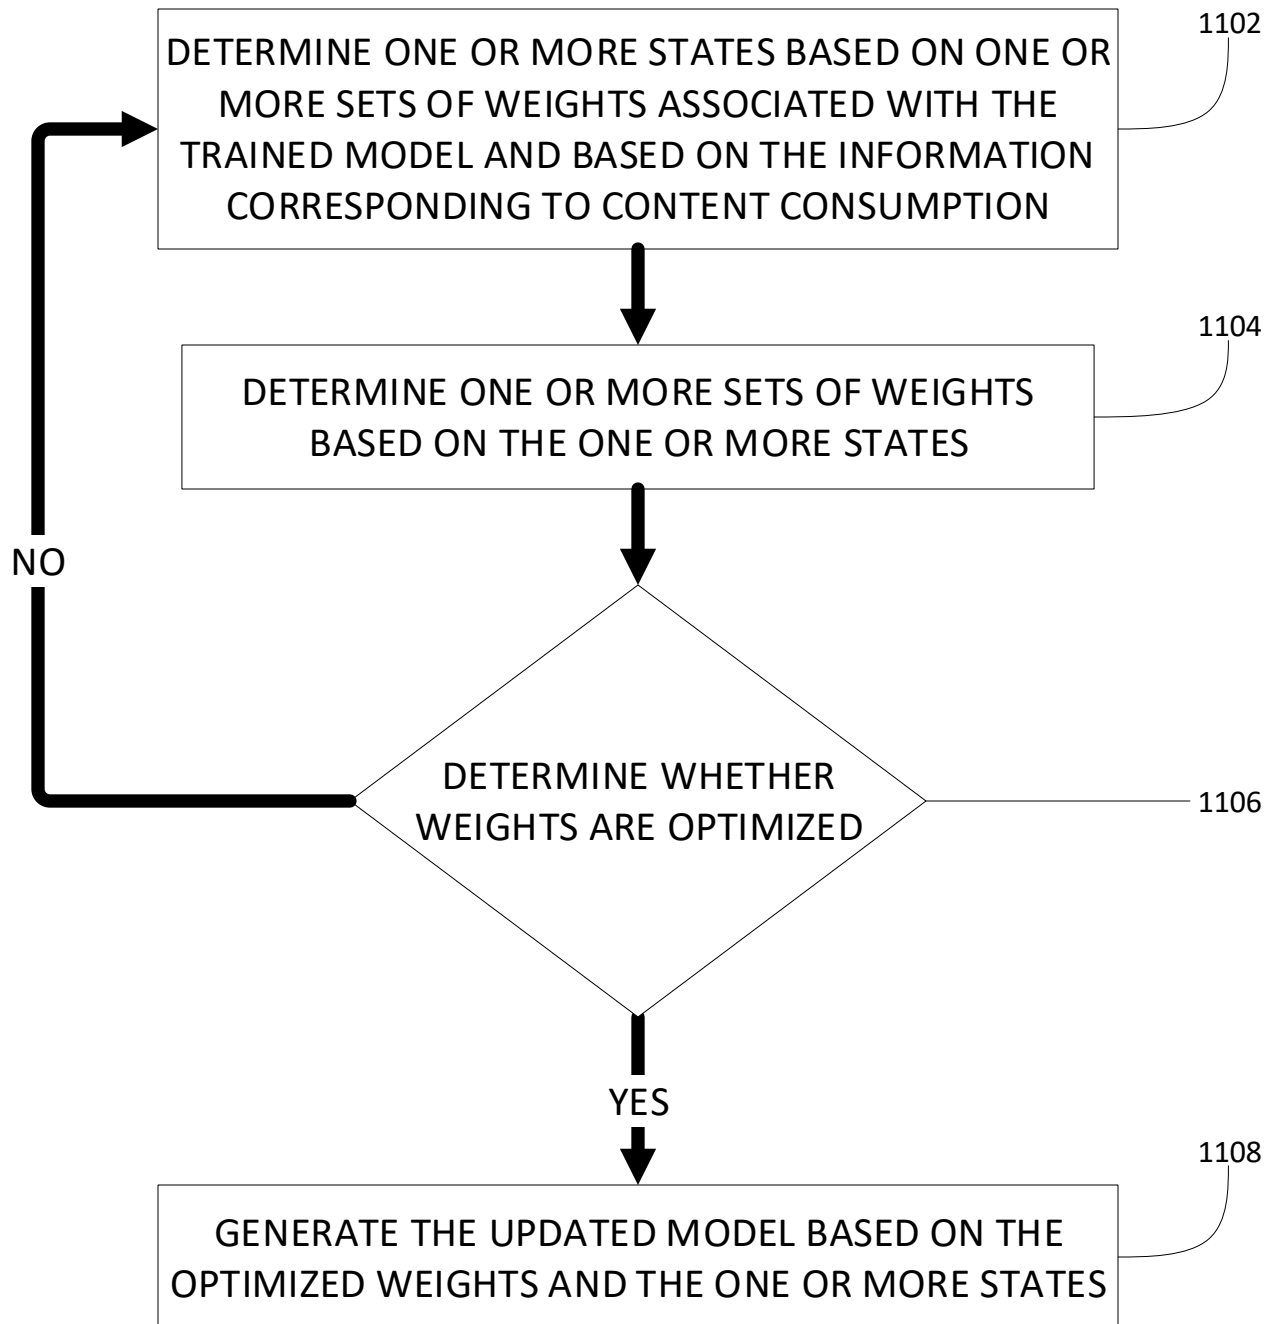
DETERMINE ONE OR MORE STATES BASED ON ONE OR MORE SETS OF WEIGHTS ASSOCIATED WITH THE TRAINED MODEL AND BASED ON THE INFORMATION CORRESPONDING TO CONTENT CONSUMPTION

1102

DETERMINE ONE OR MORE SETS OF WEIGHTS BASED ON THE ONE OR MORE STATES

1104

NO

DETERMINE WHETHER WEIGHTS ARE OPTIMIZED

1106

YES

GENERATE THE UPDATED MODEL BASED ON THE OPTIMIZED WEIGHTS AND THE ONE OR MORE STATES

1108